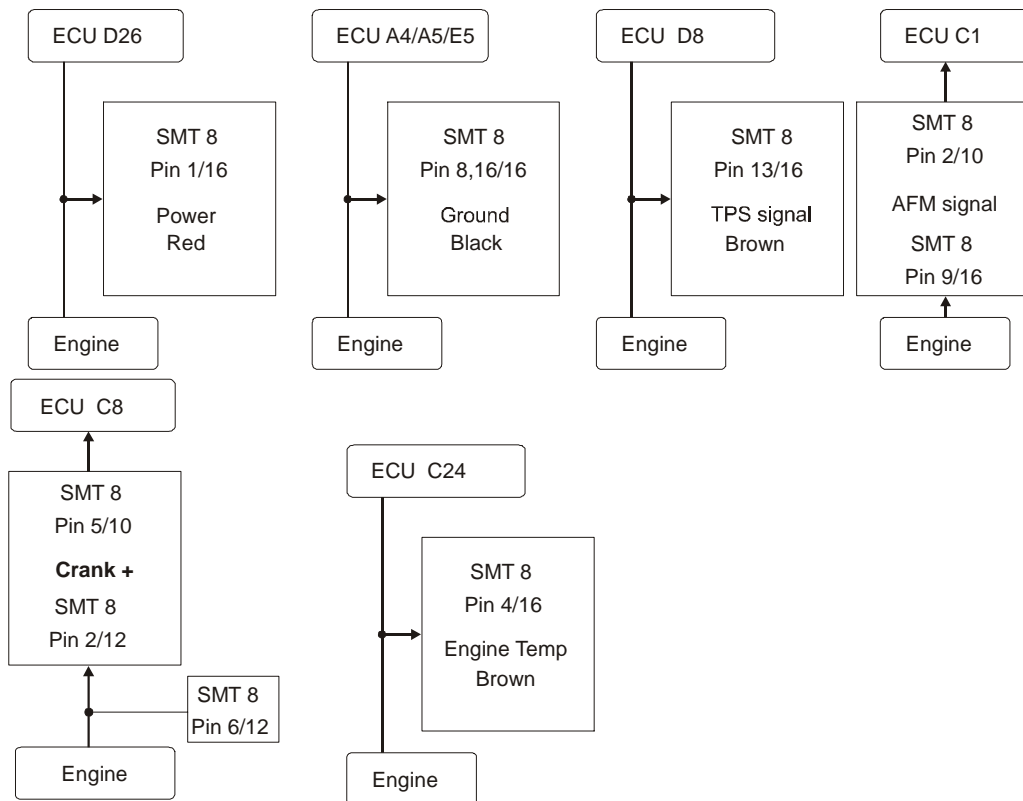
ECU D26

SMT 8
Pin 1/16
Power
Red

Engine

ECU A4/A5/E5

SMT 8
Pin 8,16/16
Ground
Black

Engine

ECU D8

SMT 8
Pin 13/16
TPS signal
Brown

Engine

ECU C1

SMT 8
Pin 2/10
AFM signal
SMT 8
Pin 9/16

Engine

ECU C8

SMT 8
Pin 5/10
**Crank +**
SMT 8
Pin 2/12

SMT 8
Pin 6/12

Engine

ECU C24

SMT 8
Pin 4/16
Engine Temp
Brown

Engine